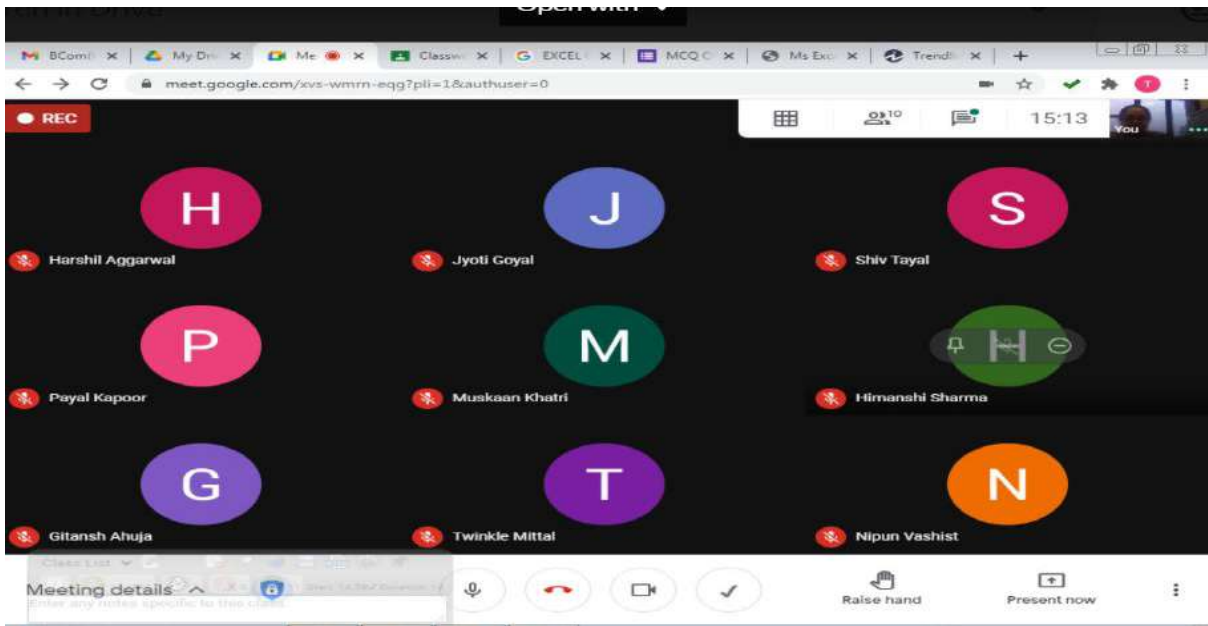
Open with

BComI × My Dri × Me × Classw × EXCEL × MCQ × Ms Exc × TrendI ×

meet.google.com/xvs-wmrn-eqg?pli=1&authuser=0

REC

10

15:13

You

H
Harshil Aggarwal

J
Jyoti Goyal

S
Shiv Tayal

P
Payal Kapoor

M
Muskaan Khatri

H
Himanshi Sharma

G
Gitansh Ahuja

T
Twinkle Mittal

N
Nipun Vashist

Class List

Enter any notes specific to this class

Meeting details

Raise hand

Present now